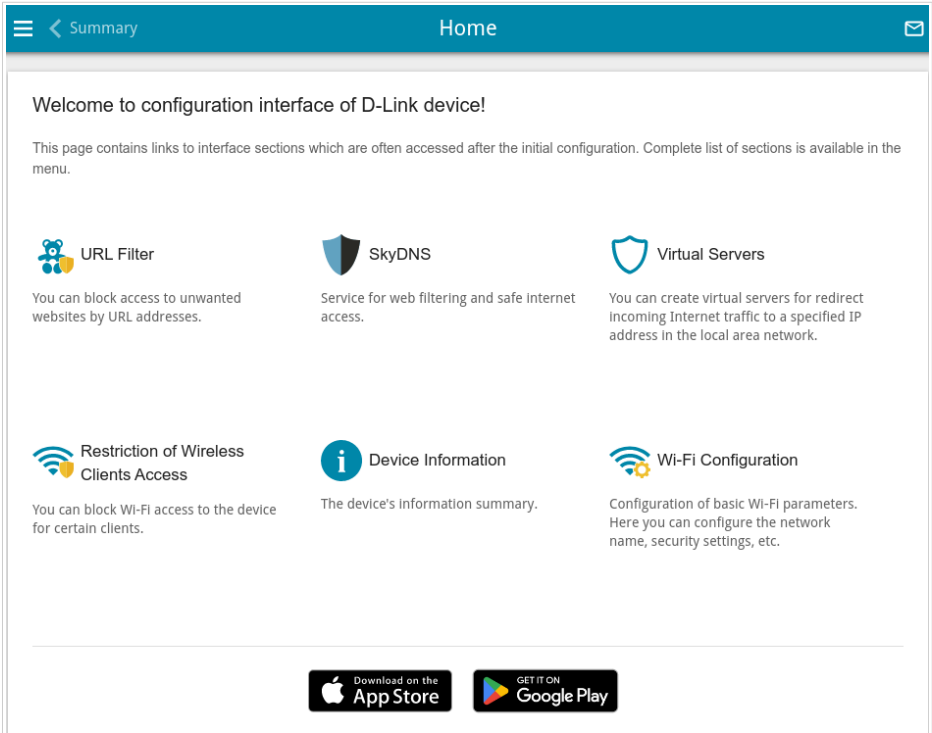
Summary

Home

Welcome to configuration interface of D-Link device!

This page contains links to interface sections which are often accessed after the initial configuration. Complete list of sections is available in the menu.

URL Filter

You can block access to unwanted websites by URL addresses.

SkyDNS

Service for web filtering and safe internet access.

Virtual Servers

You can create virtual servers for redirect incoming Internet traffic to a specified IP address in the local area network.

Restriction of Wireless Clients Access

You can block Wi-Fi access to the device for certain clients.

Device Information

The device's information summary.

Wi-Fi Configuration

Configuration of basic Wi-Fi parameters. Here you can configure the network name, security settings, etc.

Download on the App Store

GET IT ON Google Play